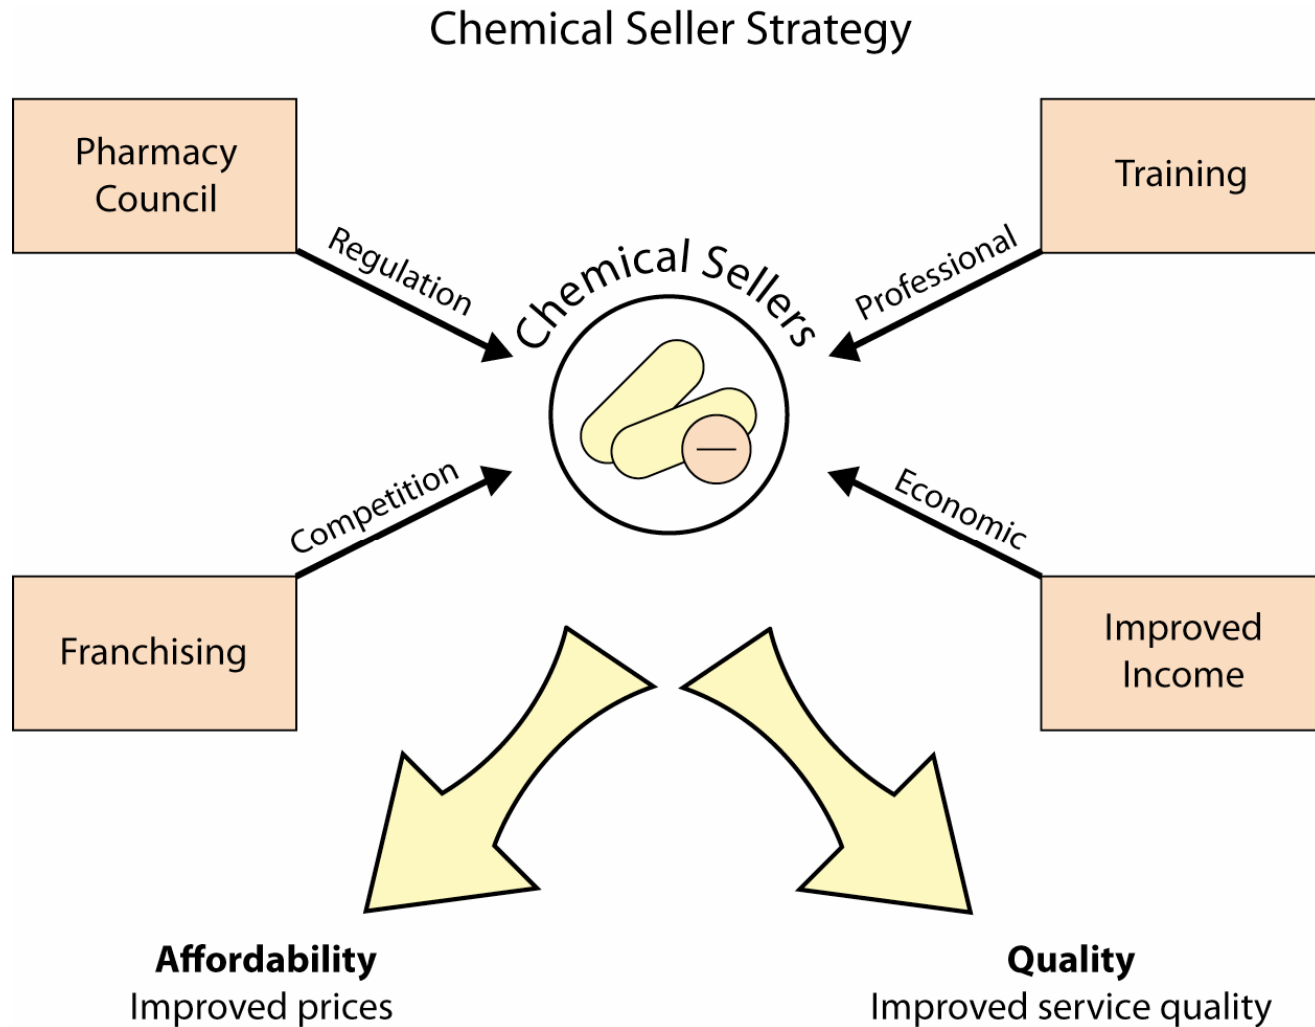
Chemical Seller Strategy

Pharmacy Council

Regulation

Training

Professional

Chemical Sellers

Competition

Economic

Franchising

Improved Income

**Affordability**
Improved prices

**Quality**
Improved service quality